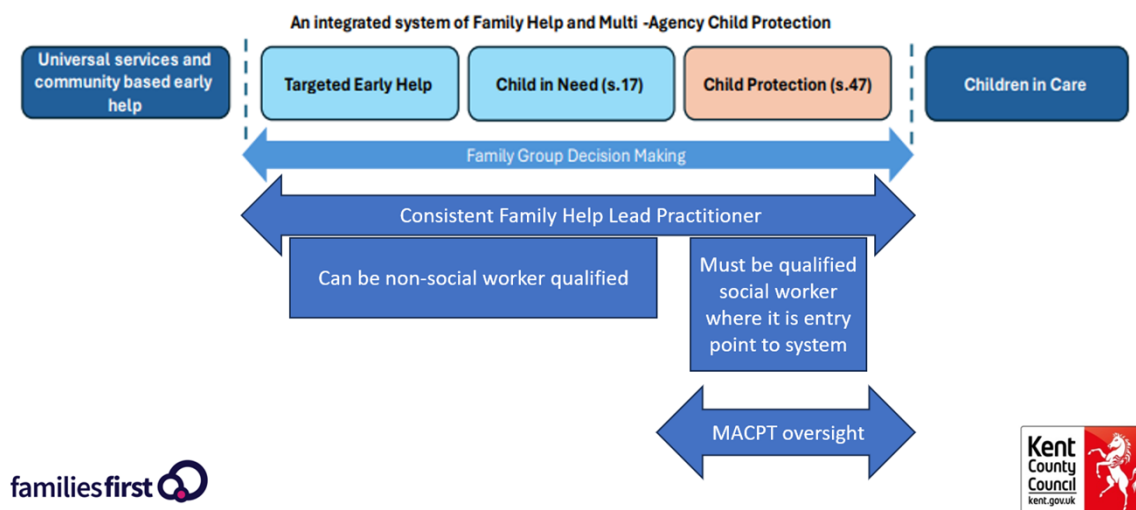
An integrated system of Family Help and Multi -Agency Child Protection

Universal services and community based early help

Targeted Early Help

Child in Need (s.17)

Child Protection (s.47)

Children in Care

Family Group Decision Making

Consistent Family Help Lead Practitioner

Can be non-social worker qualified

Must be qualified social worker where it is entry point to system

MACPT oversight

familiesfirst

Kent County Council kent.gov.uk